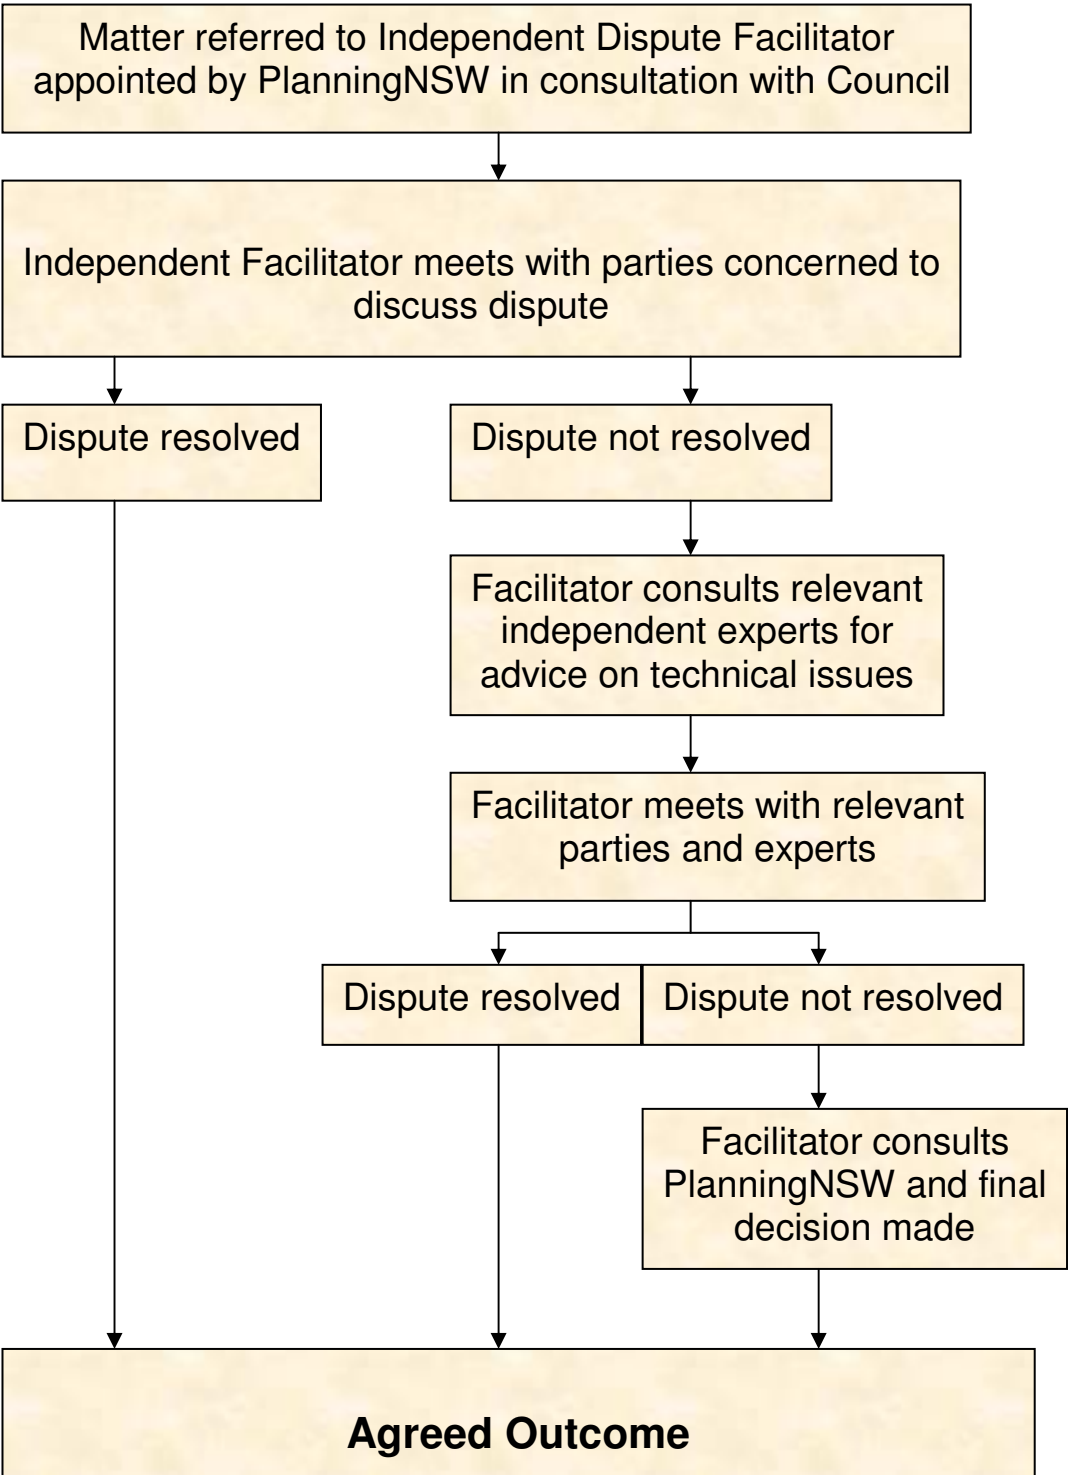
Matter referred to Independent Dispute Facilitator appointed by PlanningNSW in consultation with Council

Independent Facilitator meets with parties concerned to discuss dispute

Dispute resolved

Dispute not resolved

Facilitator consults relevant independent experts for advice on technical issues

Facilitator meets with relevant parties and experts

Dispute resolved

Dispute not resolved

Facilitator consults PlanningNSW and final decision made

**Agreed Outcome**